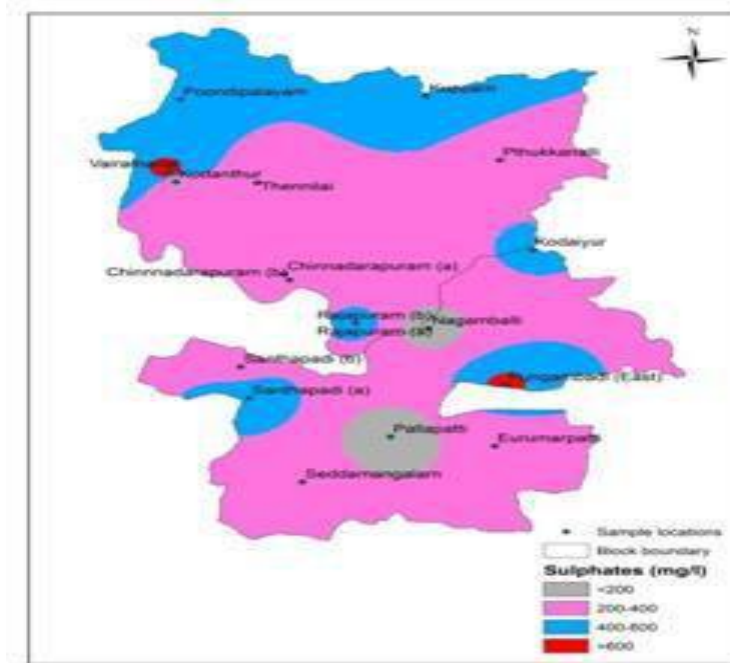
N

Poondipalayam

Kapalam

Pithukkanatti

Vairatha

Kodanthur

Thennilai

Kodaiyur

Chinnadarapuram (b)

Chinnadarapuram (a)

Rajapuram (b)

Rajapuram (a)

Nagamballi

Santhapadi (b)

Santhapadi (a)

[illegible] (East)

Pallapatti

Eurumarpatti

Seddamangalam

Sample locations

Block boundary

Sulphates (mg/l)

<200

200-400

400-600

>600